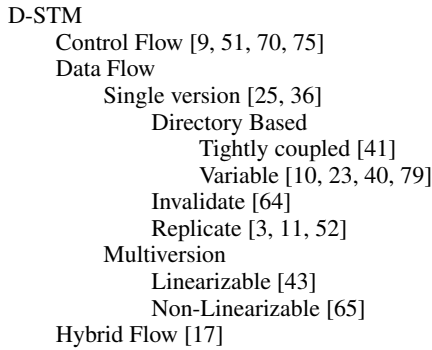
D-STM
Control Flow [9, 51, 70, 75]
Data Flow
Single version [25, 36]
Directory Based
Tightly coupled [41]
Variable [10, 23, 40, 79]
Invalidate [64]
Replicate [3, 11, 52]
Multiversion
Linearizable [43]
Non-Linearizable [65]
Hybrid Flow [17]